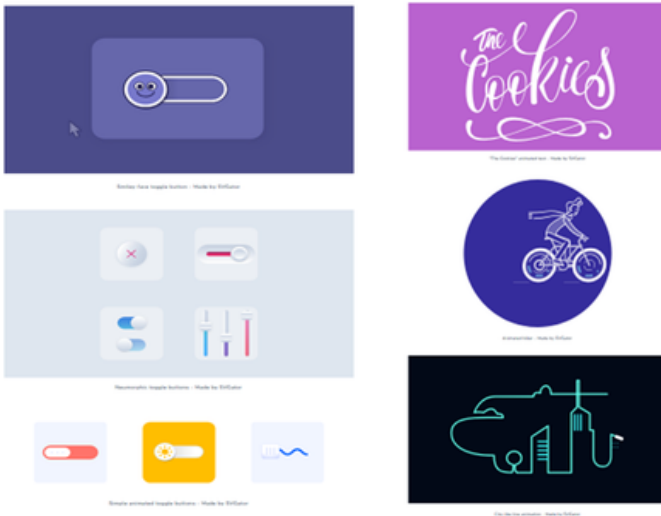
Smiley face toggle button – Made by SVGator

The Cookies

'The Cookies' animated text – Made by SVGator

Neumorphic toggle buttons – Made by SVGator

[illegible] – Made by SVGator

Simple animated toggle buttons – Made by SVGator

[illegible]